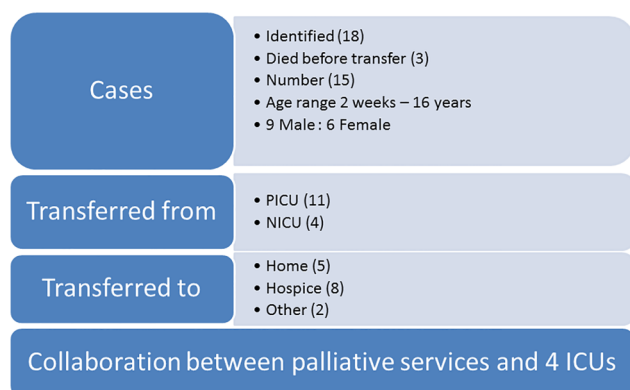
Cases

- Identified (18)
- Died before transfer (3)
- Number (15)
- Age range 2 weeks – 16 years
- 9 Male : 6 Female

Transferred from

- PICU (11)
- NICU (4)

Transferred to

- Home (5)
- Hospice (8)
- Other (2)

Collaboration between palliative services and 4 ICUs